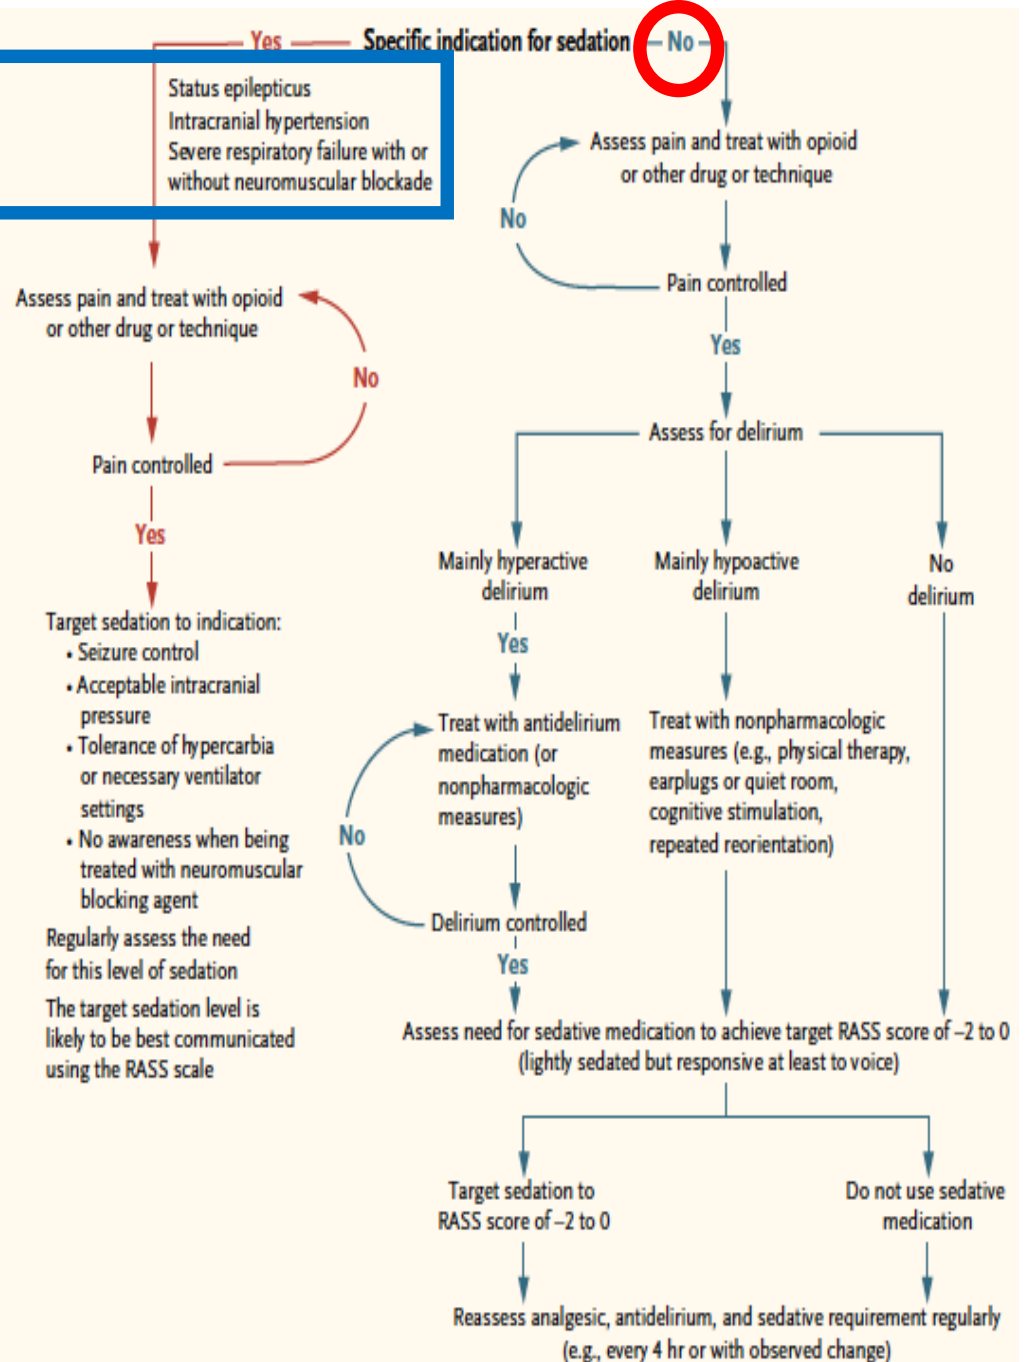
Yes

Specific indication for sedation

No

Status epilepticus
Intracranial hypertension
Severe respiratory failure with or without neuromuscular blockade

Assess pain and treat with opioid or other drug or technique

No

Pain controlled

Yes

Target sedation to indication:
• Seizure control
• Acceptable intracranial pressure
• Tolerance of hypercarbia or necessary ventilator settings
• No awareness when being treated with neuromuscular blocking agent

Regularly assess the need for this level of sedation

The target sedation level is likely to be best communicated using the RASS scale

Assess pain and treat with opioid or other drug or technique

No

Pain controlled

Yes

Assess for delirium

Mainly hyperactive delirium

Mainly hypoactive delirium

No delirium

Yes

Treat with antidelirium medication (or nonpharmacologic measures)

No

Delirium controlled

Yes

Treat with nonpharmacologic measures (e.g., physical therapy, earplugs or quiet room, cognitive stimulation, repeated reorientation)

Assess need for sedative medication to achieve target RASS score of −2 to 0 (lightly sedated but responsive at least to voice)

Target sedation to RASS score of −2 to 0

Do not use sedative medication

Reassess analgesic, antidelirium, and sedative requirement regularly (e.g., every 4 hr or with observed change)